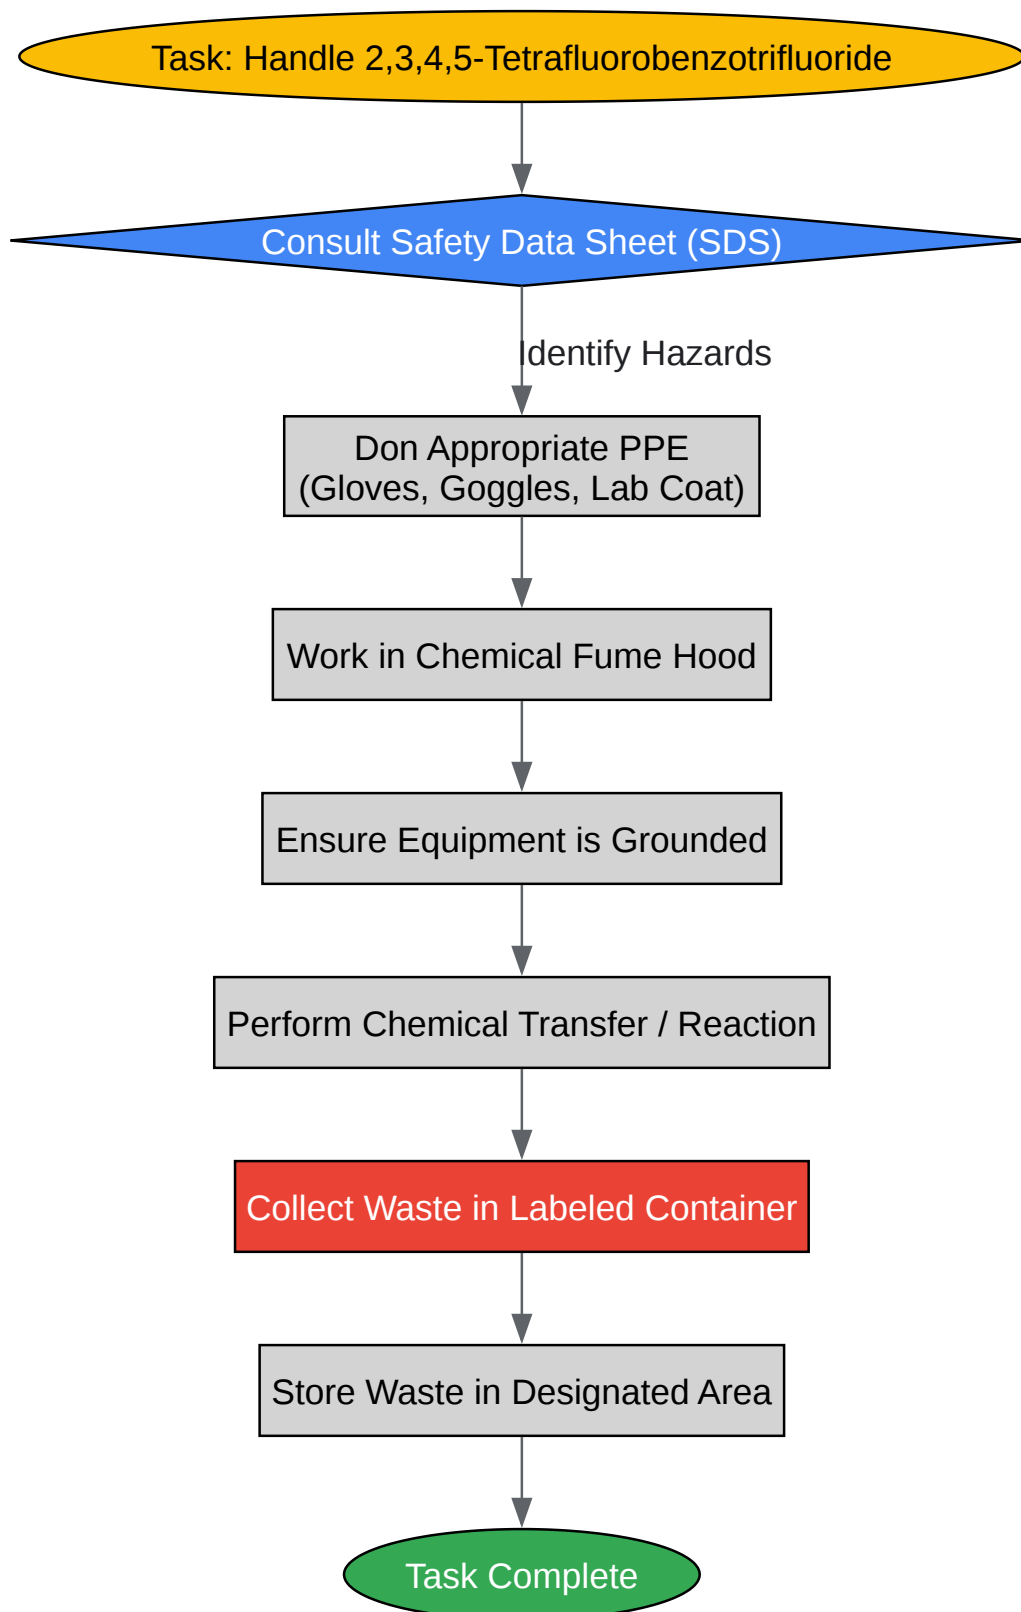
Task: Handle 2,3,4,5-Tetrafluorobenzotrifluoride

Consult Safety Data Sheet (SDS)

Identify Hazards

Don Appropriate PPE
(Gloves, Goggles, Lab Coat)

Work in Chemical Fume Hood

Ensure Equipment is Grounded

Perform Chemical Transfer / Reaction

Collect Waste in Labeled Container

Store Waste in Designated Area

Task Complete